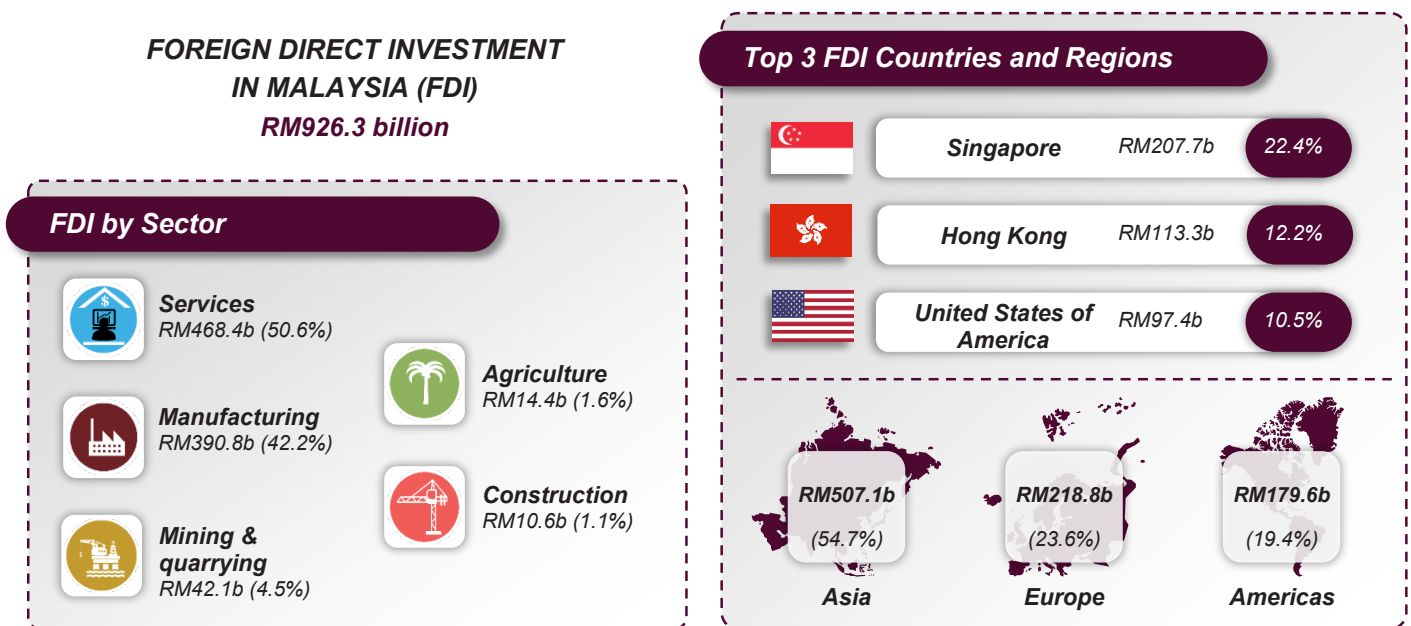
FOREIGN DIRECT INVESTMENT IN MALAYSIA (FDI)
RM926.3 billion

FDI by Sector

Services
RM468.4b (50.6%)

Manufacturing
RM390.8b (42.2%)

Mining & quarrying
RM42.1b (4.5%)

Agriculture
RM14.4b (1.6%)

Construction
RM10.6b (1.1%)

Top 3 FDI Countries and Regions

| Singapore | RM207.7b | 22.4% |
|---|---|---|
| Hong Kong | RM113.3b | 12.2% |
| United States of America | RM97.4b | 10.5% |

RM507.1b
(54.7%)
Asia

RM218.8b
(23.6%)
Europe

RM179.6b
(19.4%)
Americas